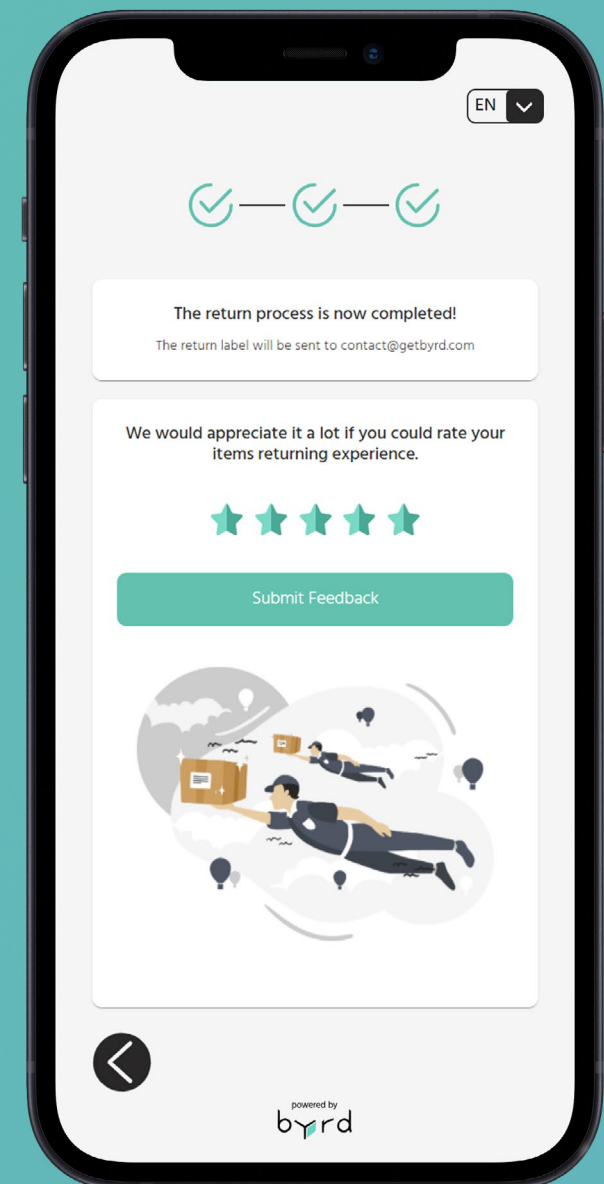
EN

The return process is now completed!

The return label will be sent to contact@getbyrd.com

We would appreciate it a lot if you could rate your items returning experience.

Submit Feedback

powered by
byrd